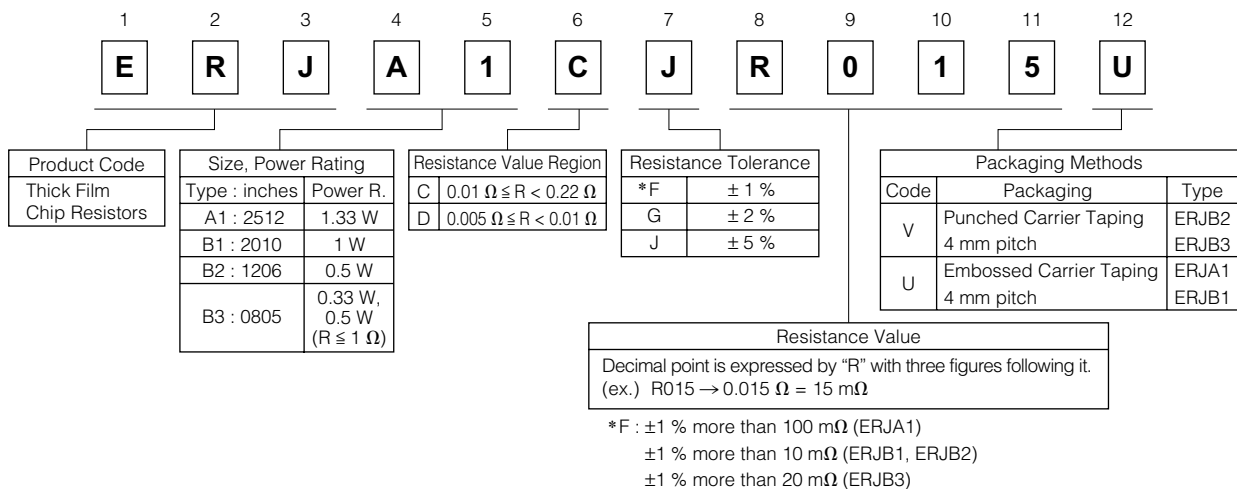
1 2 3 4 5 6 7 8 9 10 11 12

E R J A 1 C J R 0 1 5 U

| Product Code |
|---|
| Thick Film Chip Resistors |

| Size, Power Rating | |
|---|---|
| Type : inches | Power R. |
| A1 : 2512 | 1.33 W |
| B1 : 2010 | 1 W |
| B2 : 1206 | 0.5 W |
| B3 : 0805 | 0.33 W, 0.5 W ($R \leq 1\ \Omega$) |

| Resistance Value Region | |
|---|---|
| C | $0.01\ \Omega \leq R < 0.22\ \Omega$ |
| D | $0.005\ \Omega \leq R < 0.01\ \Omega$ |

| Resistance Tolerance | |
|---|---|
| *F | ± 1 % |
| G | ± 2 % |
| J | ± 5 % |

| Packaging Methods | | |
|---|---|---|
| Code | Packaging | Type |
| V | Punched Carrier Taping 4 mm pitch | ERJB2 ERJB3 |
| U | Embossed Carrier Taping 4 mm pitch | ERJA1 ERJB1 |

Resistance Value
Decimal point is expressed by "R" with three figures following it.
(ex.) R015 $\rightarrow 0.015\ \Omega = 15\ m\Omega$

*F : ±1 % more than 100 m$\Omega$ (ERJA1)
±1 % more than 10 m$\Omega$ (ERJB1, ERJB2)
±1 % more than 20 m$\Omega$ (ERJB3)